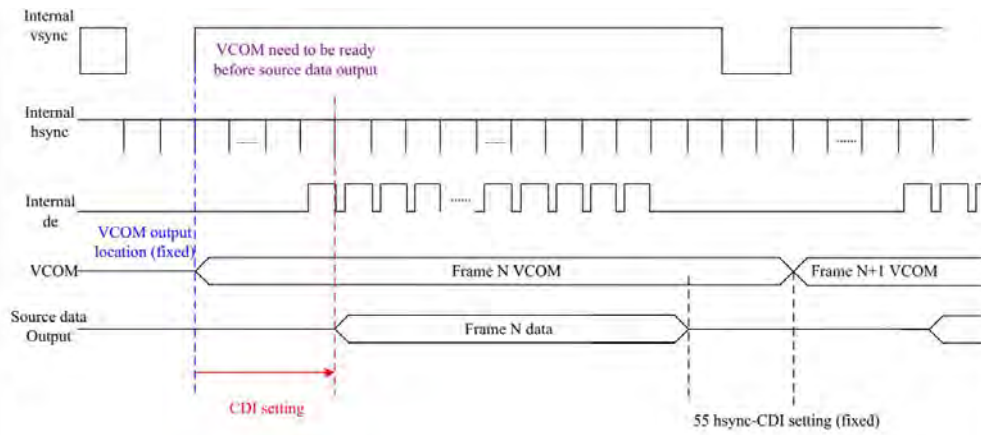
Internal vsync

VCOM need to be ready before source data output

Internal hsync

......

......

......

Internal de

......

VCOM output location (fixed)

VCOM

Frame N VCOM

Frame N+1 VCOM

Source data Output

Frame N data

CDI setting

55 hsync-CDI setting (fixed)